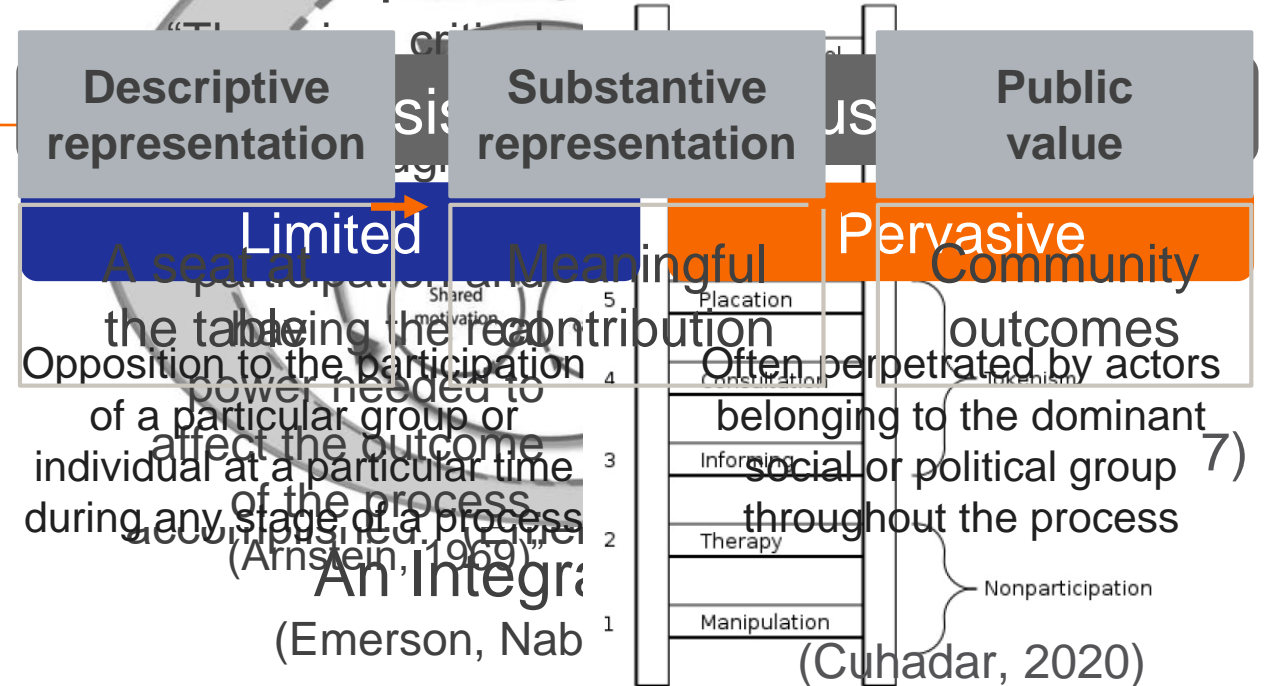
Descriptive representation

Substantive representation

Public value

Limited

Pervasive

A seat at the table

Meaningful contribution

Community outcomes

Opposition to the participation of a particular group or individual at a particular time during any stage of a process

Often perpetrated by actors belonging to the dominant social or political group throughout the process

"There is a critical difference between going through the empty ritual of participation and having the real power needed to affect the outcome of the process accomplished." (Arnstein, 1969)

An Integra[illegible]

(Emerson, Nab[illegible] 7)

Shared motivation

5 Placation

4 Consultation

3 Informing

2 Therapy

1 Manipulation

Tokenism

Nonparticipation

(Cuhadar, 2020)